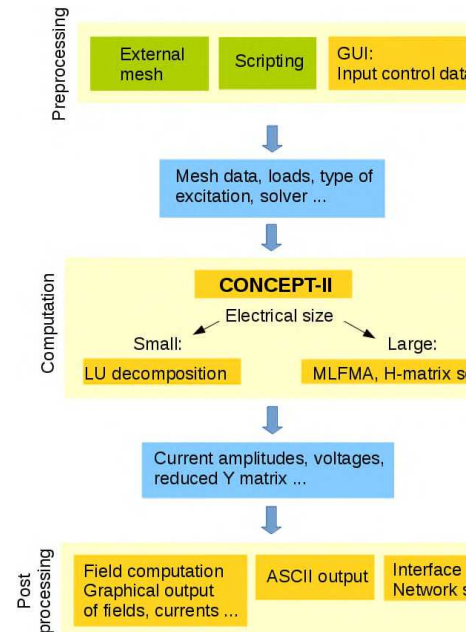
Preprocessing

External mesh

Scripting

GUI: Input control dat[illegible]

Mesh data, loads, type of excitation, solver ...

Computation

CONCEPT-II

Electrical size

Small:

Large:

LU decomposition

MLFMA, H-matrix s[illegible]

Current amplitudes, voltages, reduced Y matrix ...

Post processing

Field computation Graphical output of fields, currents ...

ASCII output

Interface Network s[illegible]